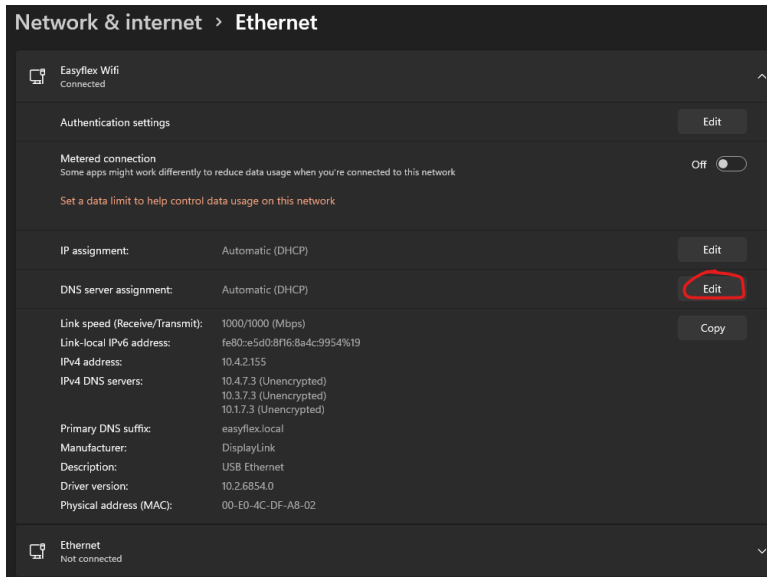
Network & internet > Ethernet

Easyflex Wifi
Connected

Authentication settings Edit

Metered connection
Some apps might work differently to reduce data usage when you're connected to this network
Off

Set a data limit to help control data usage on this network

IP assignment: Automatic (DHCP) Edit

DNS server assignment: Automatic (DHCP) Edit

| | |
|---|---|
| Link speed (Receive/Transmit): | 1000/1000 (Mbps) |
| Link-local IPv6 address: | fe80::e5d0:8f16:8a4c:9954%19 |
| IPv4 address: | 10.4.2.155 |
| IPv4 DNS servers: | 10.4.7.3 (Unencrypted) 10.3.7.3 (Unencrypted) 10.1.7.3 (Unencrypted) |
| Primary DNS suffix: | easyflex.local |
| Manufacturer: | DisplayLink |
| Description: | USB Ethernet |
| Driver version: | 10.2.6854.0 |
| Physical address (MAC): | 00-E0-4C-DF-A8-02 |

Copy

Ethernet
Not connected